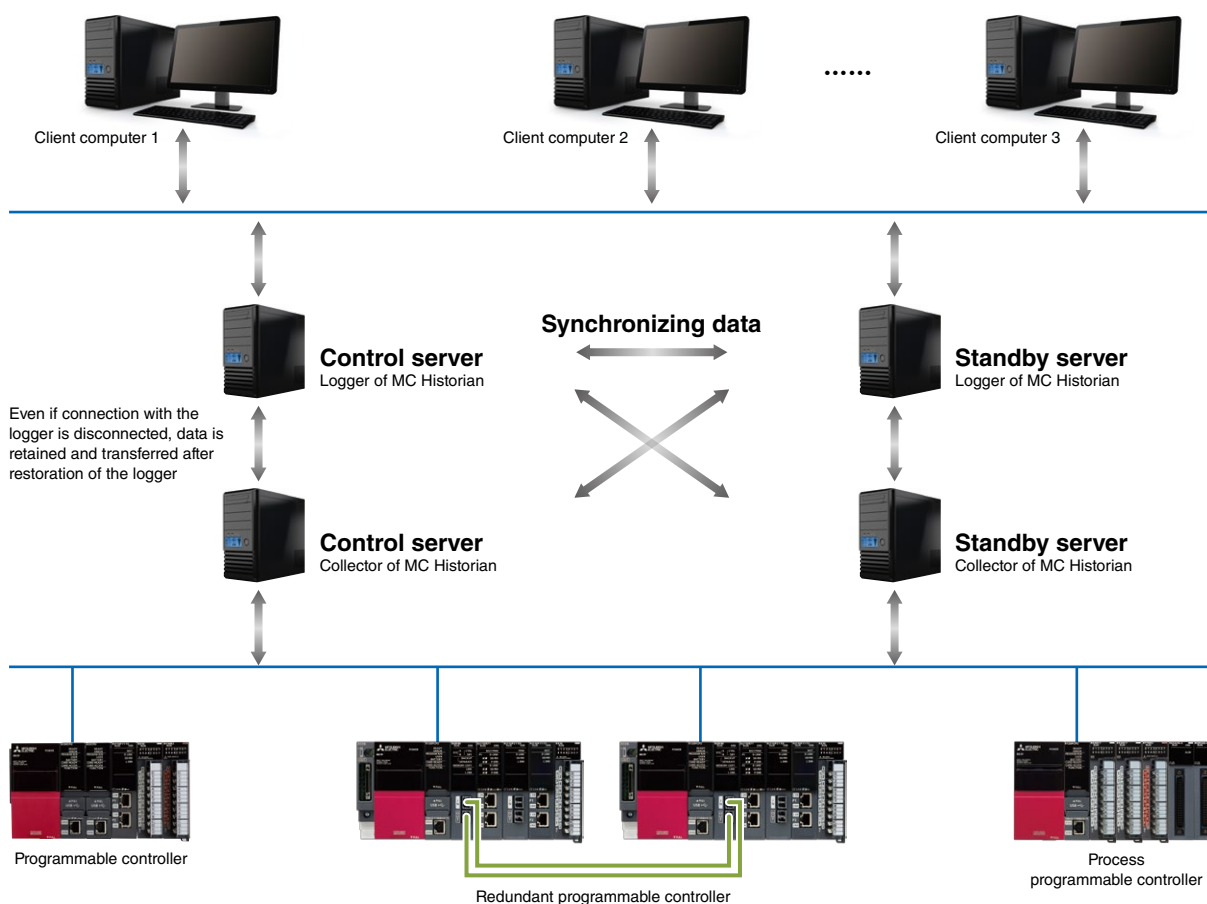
Client computer 1

Client computer 2

......

Client computer 3

Synchronizing data

Control server
Logger of MC Historian

Standby server
Logger of MC Historian

Even if connection with the logger is disconnected, data is retained and transferred after restoration of the logger

Control server
Collector of MC Historian

Standby server
Collector of MC Historian

Programmable controller

Redundant programmable controller

Process programmable controller